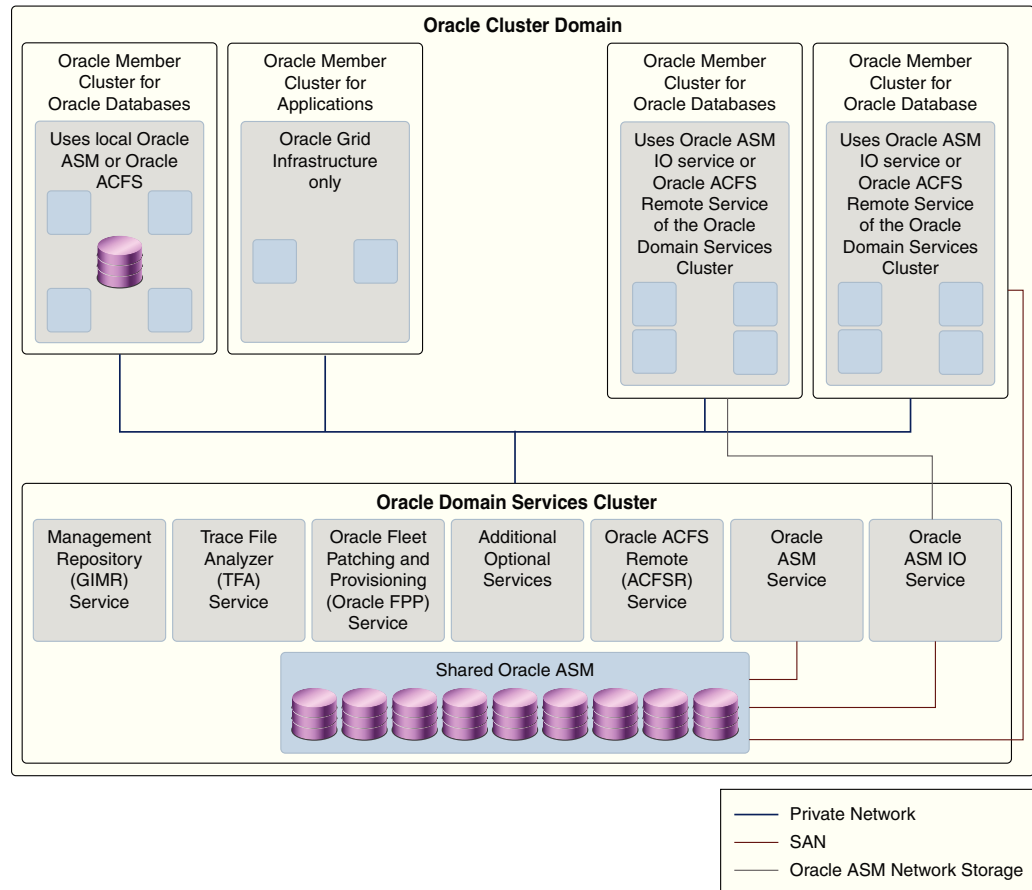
Oracle Cluster Domain

Oracle Member Cluster for Oracle Databases

Uses local Oracle ASM or Oracle ACFS

Oracle Member Cluster for Applications

Oracle Grid Infrastructure only

Oracle Member Cluster for Oracle Databases

Uses Oracle ASM IO service or Oracle ACFS Remote Service of the Oracle Domain Services Cluster

Oracle Member Cluster for Oracle Database

Uses Oracle ASM IO service or Oracle ACFS Remote Service of the Oracle Domain Services Cluster

Oracle Domain Services Cluster

Management Repository (GIMR) Service

Trace File Analyzer (TFA) Service

Oracle Fleet Patching and Provisioning (Oracle FPP) Service

Additional Optional Services

Oracle ACFS Remote (ACFSR) Service

Oracle ASM Service

Oracle ASM IO Service

Shared Oracle ASM

Private Network
SAN
Oracle ASM Network Storage